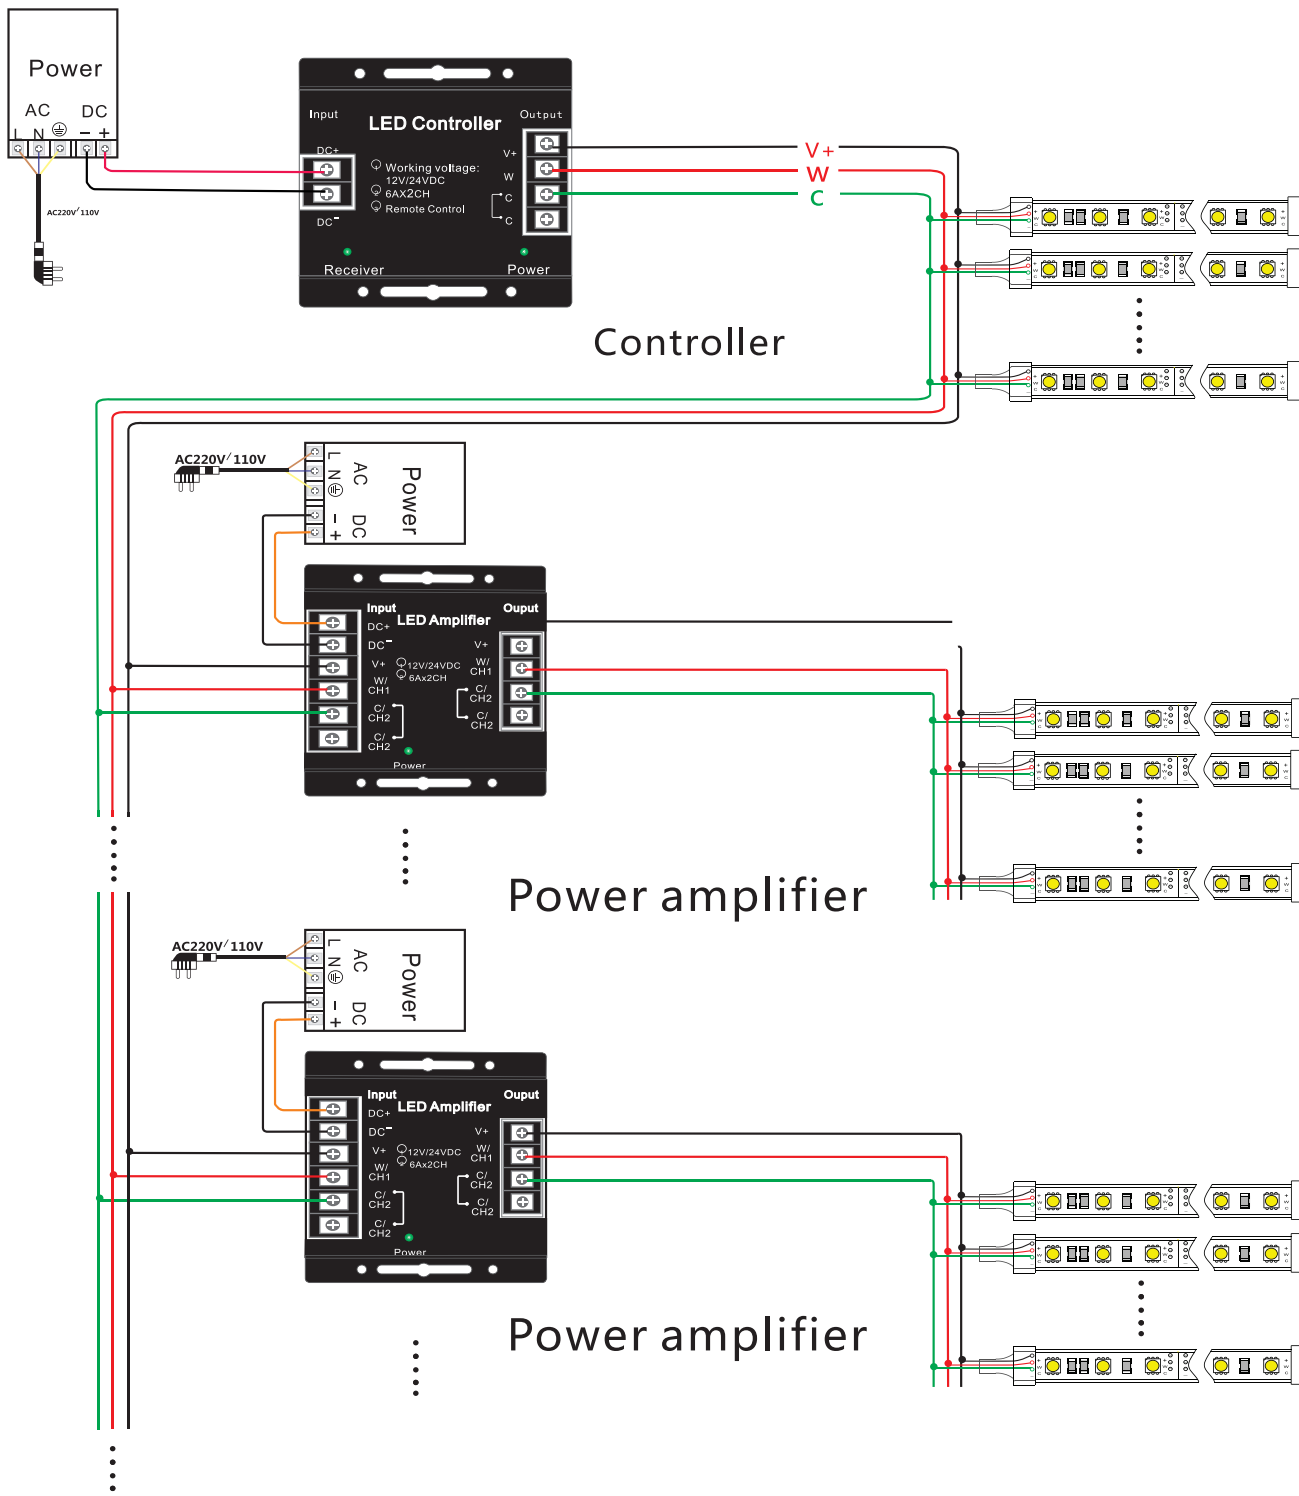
Power
AC DC
L N ⏚ − +
AC220V/110V

Input
LED Controller
Output
DC+
DC−
Working voltage: 12V/24VDC
6AX2CH
Remote Control
V+
W
C
C
Receiver
Power

V+
W
C

Controller

AC220V/110V
L N ⏚ AC
− + DC
Power

Input
LED Amplifier
Ouput
DC+
DC−
V+
W/ CH1
C/ CH2
C/ CH2
12V/24VDC
6Ax2CH
V+
W/ CH1
C/ CH2
C/ CH2
Power

Power amplifier

AC220V/110V
L N ⏚ AC
− + DC
Power

Input
LED Amplifier
Ouput
DC+
DC−
V+
W/ CH1
C/ CH2
C/ CH2
12V/24VDC
6Ax2CH
V+
W/ CH1
C/ CH2
C/ CH2
Power

Power amplifier